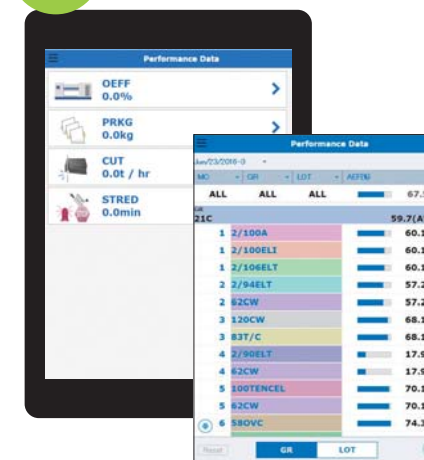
Performance Data

OEFF
0.0%

PRKG
0.0kg

CUT
0.0t / hr

STRED
0.0min

Performance Data

Jun/23/2016-0

MC | GR | LOT | AEFF%

| ALL | ALL | ALL | | 67.5 |
|---|---|---|---|---|
| 21C | | | | 59.7(A |
| 1 | 2/100A | | | 60.1 |
| 1 | 2/100ELI | | | 60.1 |
| 1 | 2/106ELT | | | 60.1 |
| 2 | 2/94ELT | | | 57.2 |
| 2 | 62CW | | | 57.2 |
| 3 | 120CW | | | 68.1 |
| 3 | 83T/C | | | 68.1 |
| 4 | 2/90ELT | | | 17.9 |
| 4 | 62CW | | | 17.9 |
| 5 | 100TENCEL | | | 70.1 |
| 5 | 62CW | | | 70.1 |
| 6 | 58OVC | | | 74.1 |

Reset | GR | LOT